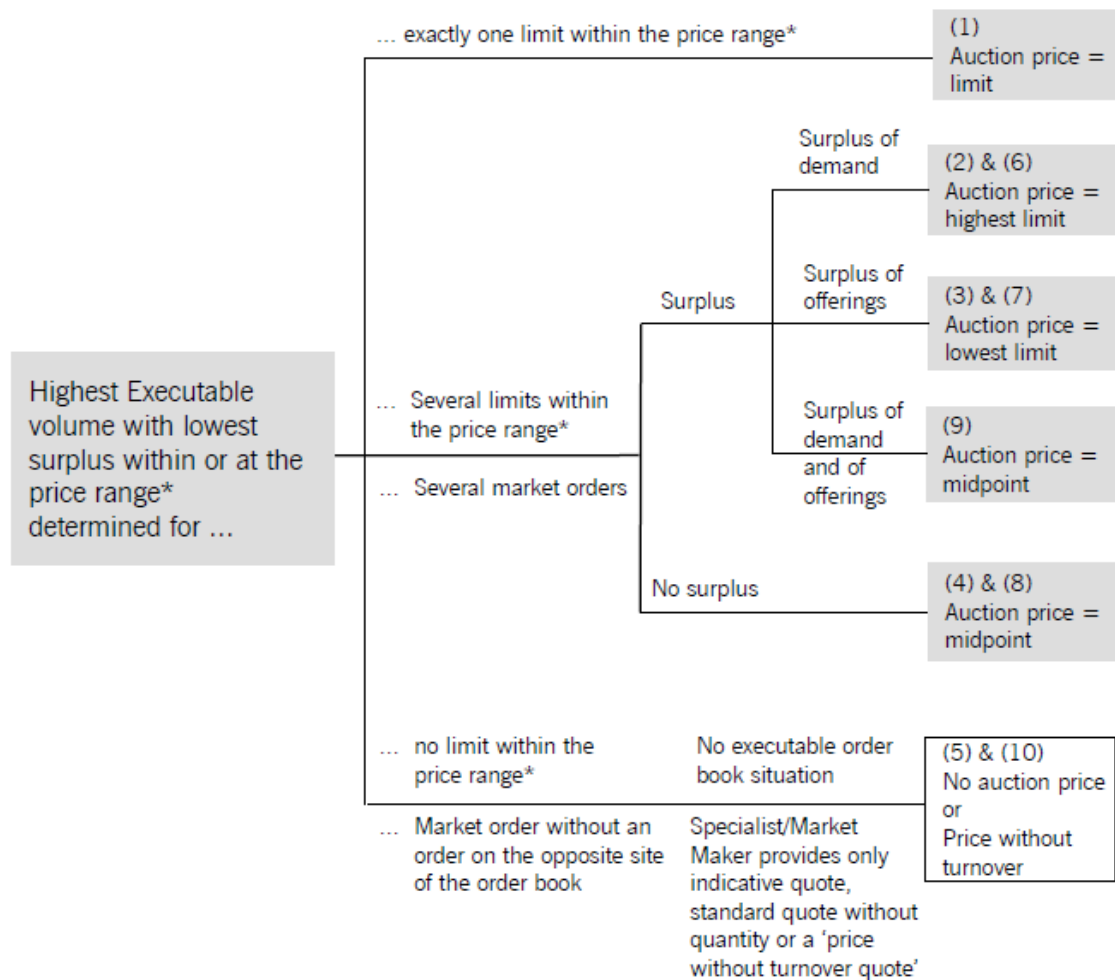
Highest Executable volume with lowest surplus within or at the price range* determined for ...

... exactly one limit within the price range*

(1)
Auction price = limit

... Several limits within the price range*

... Several market orders

Surplus

Surplus of demand

(2) & (6)
Auction price = highest limit

Surplus of offerings

(3) & (7)
Auction price = lowest limit

Surplus of demand and of offerings

(9)
Auction price = midpoint

No surplus

(4) & (8)
Auction price = midpoint

... no limit within the price range*

No executable order book situation

... Market order without an order on the opposite site of the order book

Specialist/Market Maker provides only indicative quote, standard quote without quantity or a 'price without turnover quote'

(5) & (10)
No auction price
or
Price without turnover